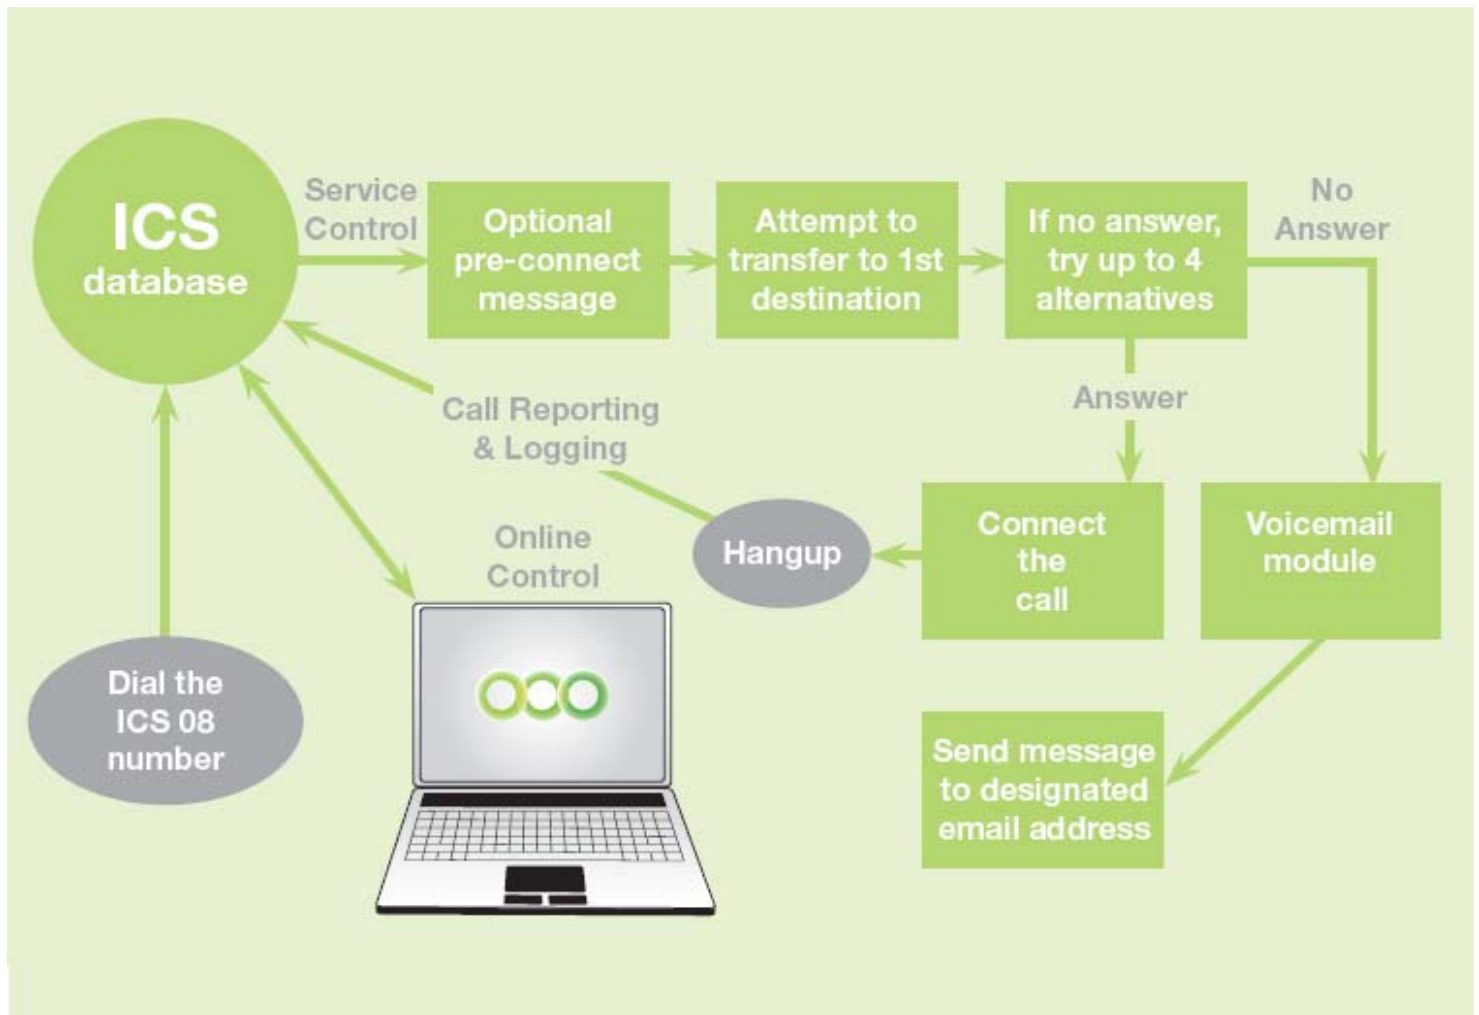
ICS database

Service Control

Optional pre-connect message

Attempt to transfer to 1st destination

If no answer, try up to 4 alternatives

No Answer

Call Reporting & Logging

Answer

Online Control

Hangup

Connect the call

Voicemail module

Dial the ICS 08 number

Send message to designated email address